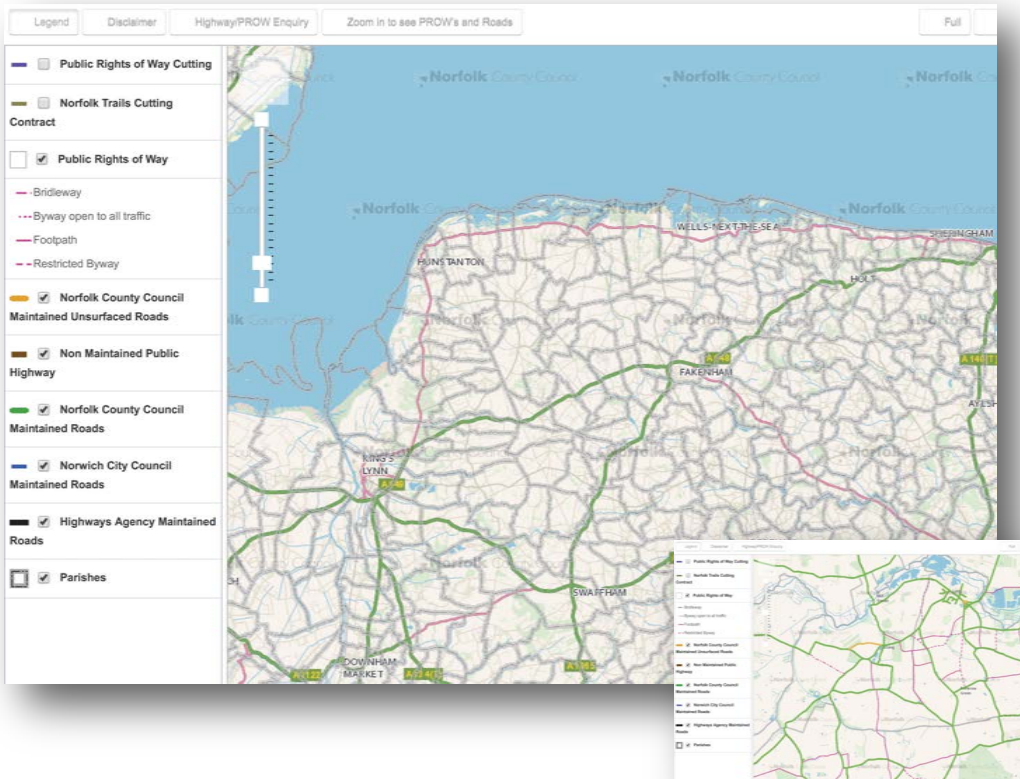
Legend | Disclaimer | Highway/PROW Enquiry | Zoom in to see PROW's and Roads | Full

Public Rights of Way Cutting

Norfolk Trails Cutting Contract

Public Rights of Way

Bridleway

Byway open to all traffic

Footpath

Restricted Byway

Norfolk County Council Maintained Unsurfaced Roads

Non Maintained Public Highway

Norfolk County Council Maintained Roads

Norwich City Council Maintained Roads

Highways Agency Maintained Roads

Parishes

Norfolk County Council

Norfolk County Council

Norfolk

Norfolk County Council

Norfolk County Council

WELLS-NEXT-THE-SEA

SHERINGHAM

HUNSTANTON

HOLT

A148

FAKENHAM

A140

AYLSH

KING'S LYNN

A148

SWAFFHAM

A1065

DOWNHAM MARKET

A122

A134